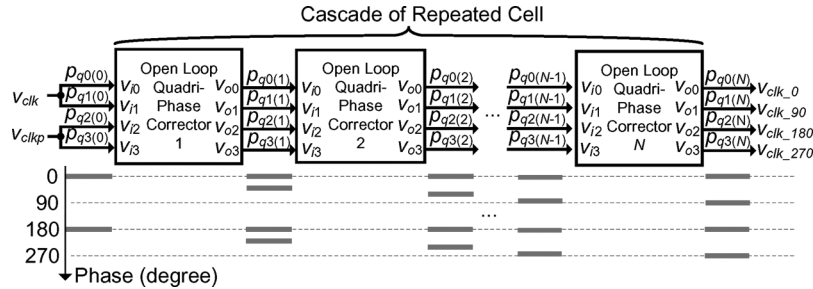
Cascade of Repeated Cell

$v_{clk}$ $v_{clkp}$

$p_{q0(0)}$ $p_{q1(0)}$ $p_{q2(0)}$ $p_{q3(0)}$

Open Loop Quadri-Phase Corrector 1

$v_{i0}$ $v_{i1}$ $v_{i2}$ $v_{i3}$ $v_{o0}$ $v_{o1}$ $v_{o2}$ $v_{o3}$

$p_{q0(1)}$ $p_{q1(1)}$ $p_{q2(1)}$ $p_{q3(1)}$

Open Loop Quadri-Phase Corrector 2

$v_{i0}$ $v_{i1}$ $v_{i2}$ $v_{i3}$ $v_{o0}$ $v_{o1}$ $v_{o2}$ $v_{o3}$

$p_{q0(2)}$ $p_{q1(2)}$ $p_{q2(2)}$ $p_{q3(2)}$

...

$p_{q0(N-1)}$ $p_{q1(N-1)}$ $p_{q2(N-1)}$ $p_{q3(N-1)}$

Open Loop Quadri-Phase Corrector N

$v_{i0}$ $v_{i1}$ $v_{i2}$ $v_{i3}$ $v_{o0}$ $v_{o1}$ $v_{o2}$ $v_{o3}$

$p_{q0(N)}$ $p_{q1(N)}$ $p_{q2(N)}$ $p_{q3(N)}$

$v_{clk\_0}$ $v_{clk\_90}$ $v_{clk\_180}$ $v_{clk\_270}$

0
90
180
270
...
Phase (degree)